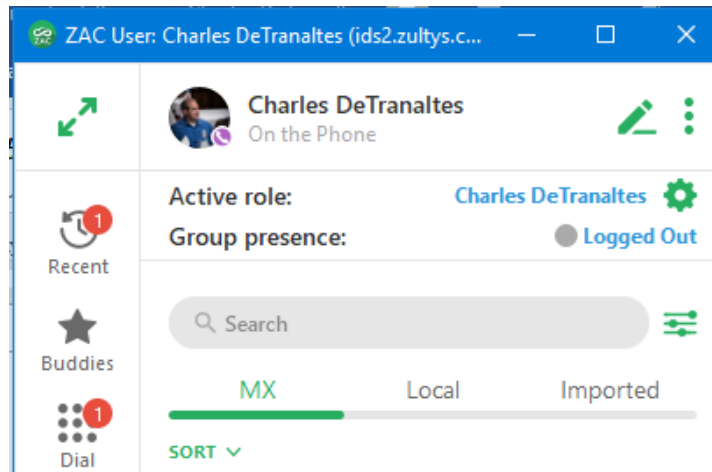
ZAC User: Charles DeTranaltes (ids2.zultys.c...

Charles DeTranaltes
On the Phone

Active role: Charles DeTranaltes
Group presence: Logged Out

1
Recent

Buddies

1
Dial

Search

MX Local Imported

SORT